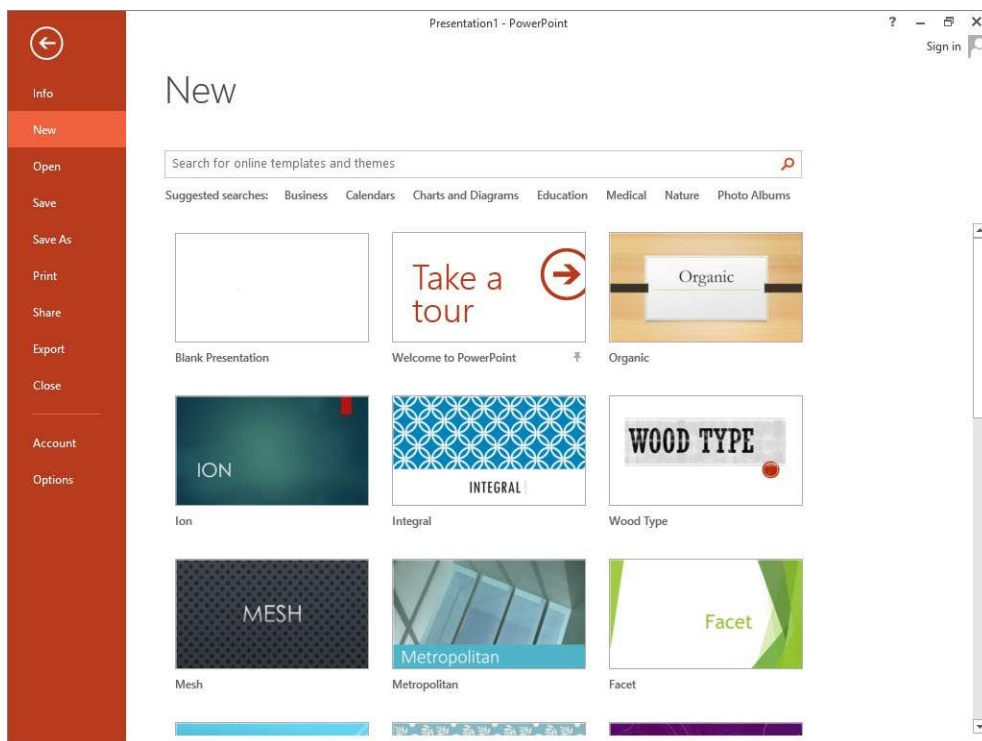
Presentation1 - PowerPoint

? – ✕

Sign in

Info
New
Open
Save
Save As
Print
Share
Export
Close
Account
Options

New

Search for online templates and themes

Suggested searches: Business Calendars Charts and Diagrams Education Medical Nature Photo Albums

Blank Presentation

Take a tour

Welcome to PowerPoint

Organic

Organic

ION

Ion

INTEGRAL

Integral

WOOD TYPE

Wood Type

MESH

Mesh

Metropolitan

Metropolitan

Facet

Facet